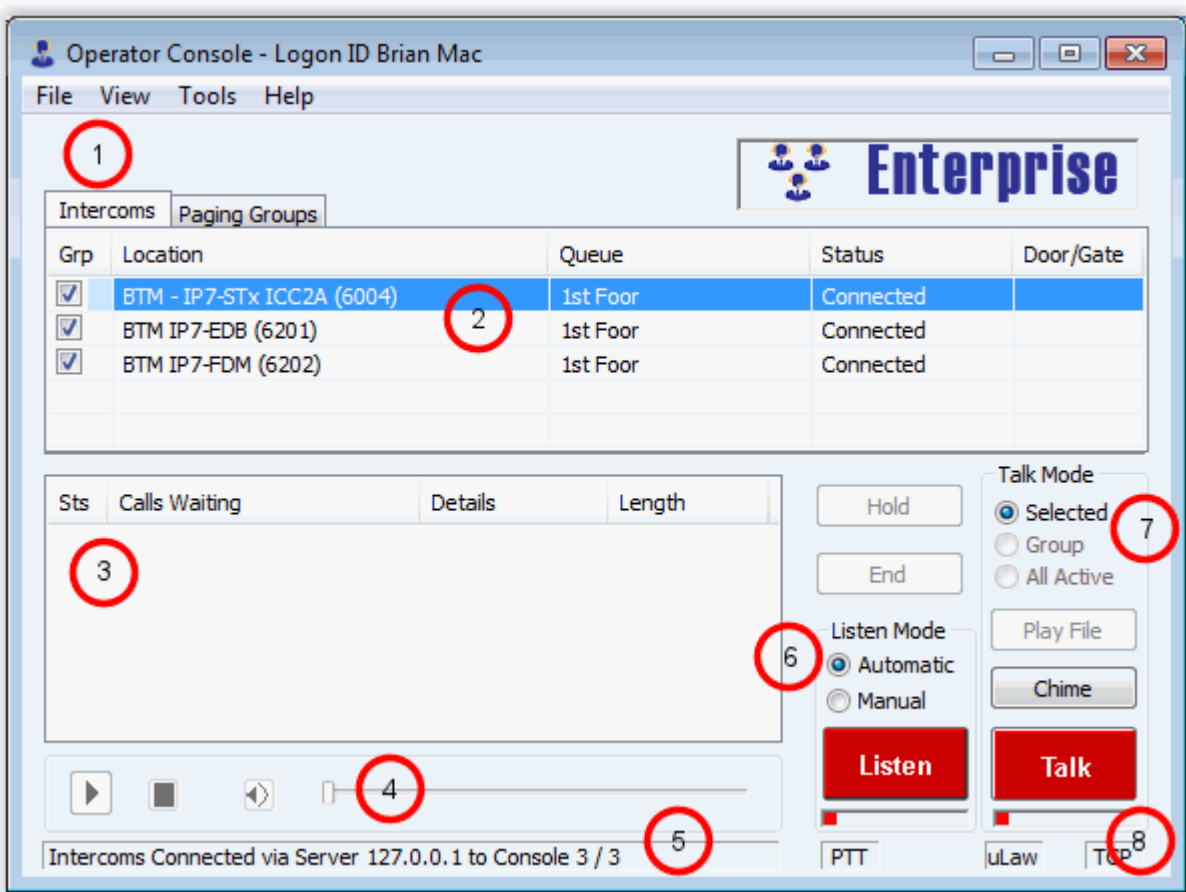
Operator Console - Logon ID Brian Mac

File View Tools Help

1

Enterprise

Intercoms | Paging Groups

| Grp | Location | Queue | Status | Door/Gate |
|---|---|---|---|---|
| ☑ | BTM - IP7-STx ICC2A (6004) | 1st Foor | Connected | |
| ☑ | BTM IP7-EDB (6201) | 1st Foor | Connected | |
| ☑ | BTM IP7-FDM (6202) | 1st Foor | Connected | |

2

| Sts | Calls Waiting | Details | Length |
|---|---|---|---|

3

Hold

End

Talk Mode
Selected
Group
All Active

7

Play File

Chime

Listen Mode
Automatic
Manual

6

Listen

Talk

4

5

8

Intercoms Connected via Server 127.0.0.1 to Console 3 / 3

PTT

uLaw

TCP